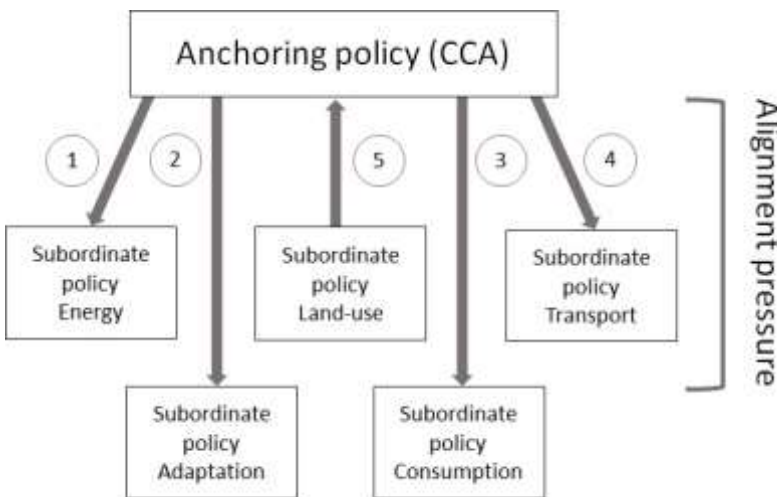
Anchoring policy (CCA)

1

2

5

3

4

Subordinate policy Energy

Subordinate policy Land-use

Subordinate policy Transport

Subordinate policy Adaptation

Subordinate policy Consumption

Alignment pressure